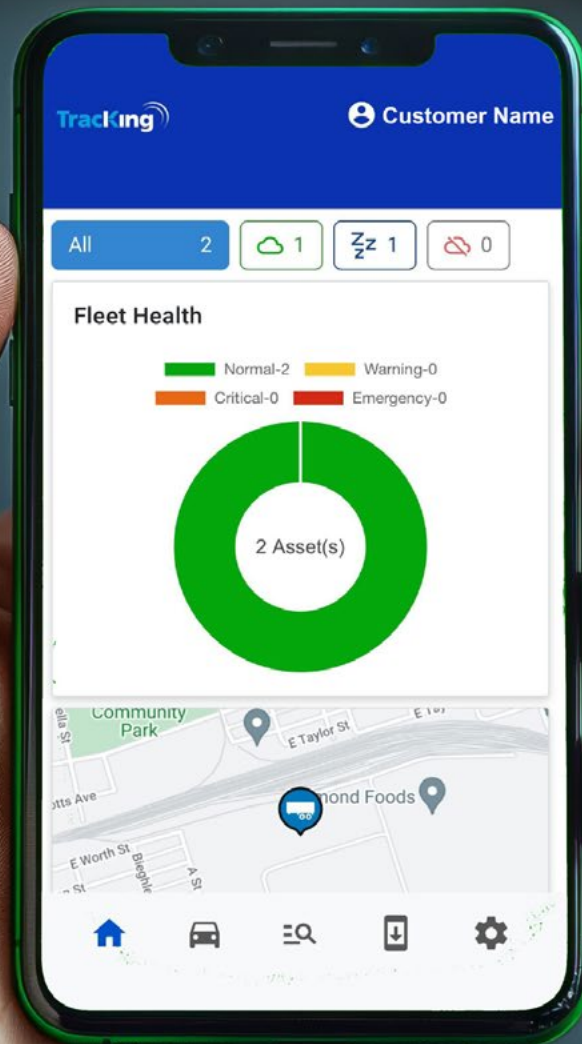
TracKing

Customer Name

All 2

1

Zz 1

0

Fleet Health

Normal-2 Warning-0
Critical-0 Emergency-0

2 Asset(s)

Community Park

ella St

E Taylor St

E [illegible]

otts Ave

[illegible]mond Foods

E Worth St

Bleghe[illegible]

A St

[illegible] St